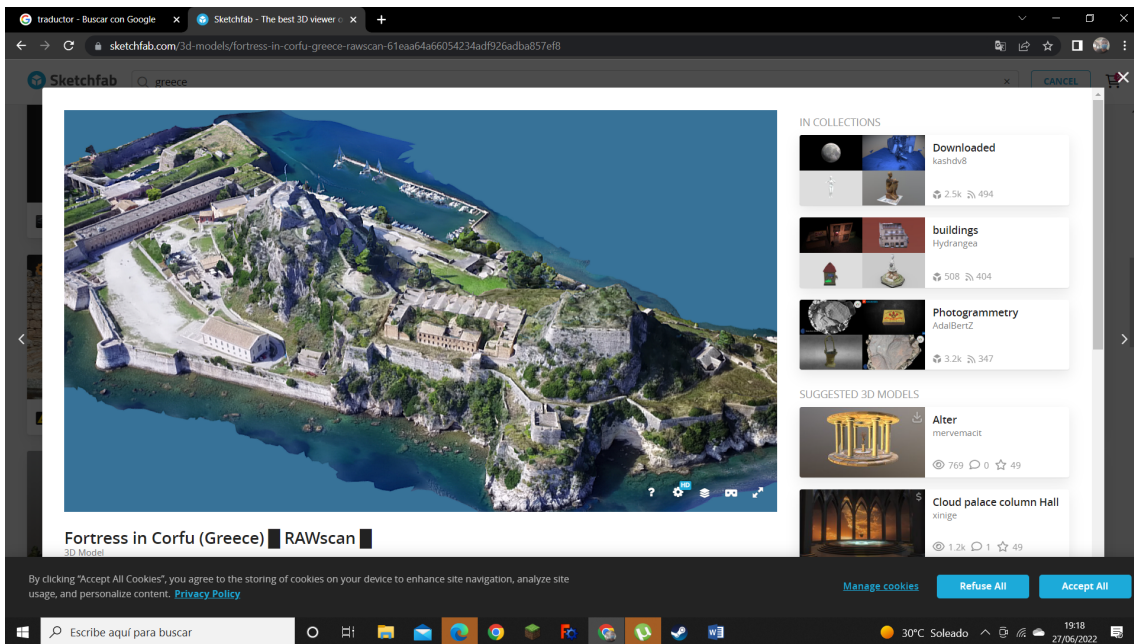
traductor - Buscar con Google
Sketchfab - The best 3D viewer o

sketchfab.com/3d-models/fortress-in-corfu-greece-rawscan-61eaa64a66054234adf926adba857ef8

Sketchfab greece CANCEL

IN COLLECTIONS

Downloaded
kashdv8
2.5k 494

buildings
Hydrangea
508 404

Photogrammetry
AdalBertZ
3.2k 347

SUGGESTED 3D MODELS

Alter
mervemacit
769 0 49

Cloud palace column Hall
xinige
1.2k 1 49

Fortress in Corfu (Greece) █ RAWscan █
3D Model

By clicking "Accept All Cookies", you agree to the storing of cookies on your device to enhance site navigation, analyze site usage, and personalize content. Privacy Policy

Manage cookies Refuse All Accept All

Escribe aquí para buscar
30°C Soleado
19:18
27/06/2022